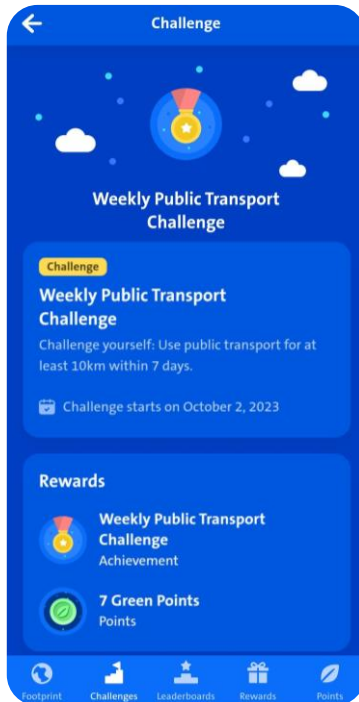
Challenge

Weekly Public Transport Challenge

Challenge

Weekly Public Transport Challenge

Challenge yourself: Use public transport for at least 10km within 7 days.

Challenge starts on October 2, 2023

Rewards

Weekly Public Transport Challenge
Achievement

7 Green Points
Points

Footprint
Challenges
Leaderboards
Rewards
Points